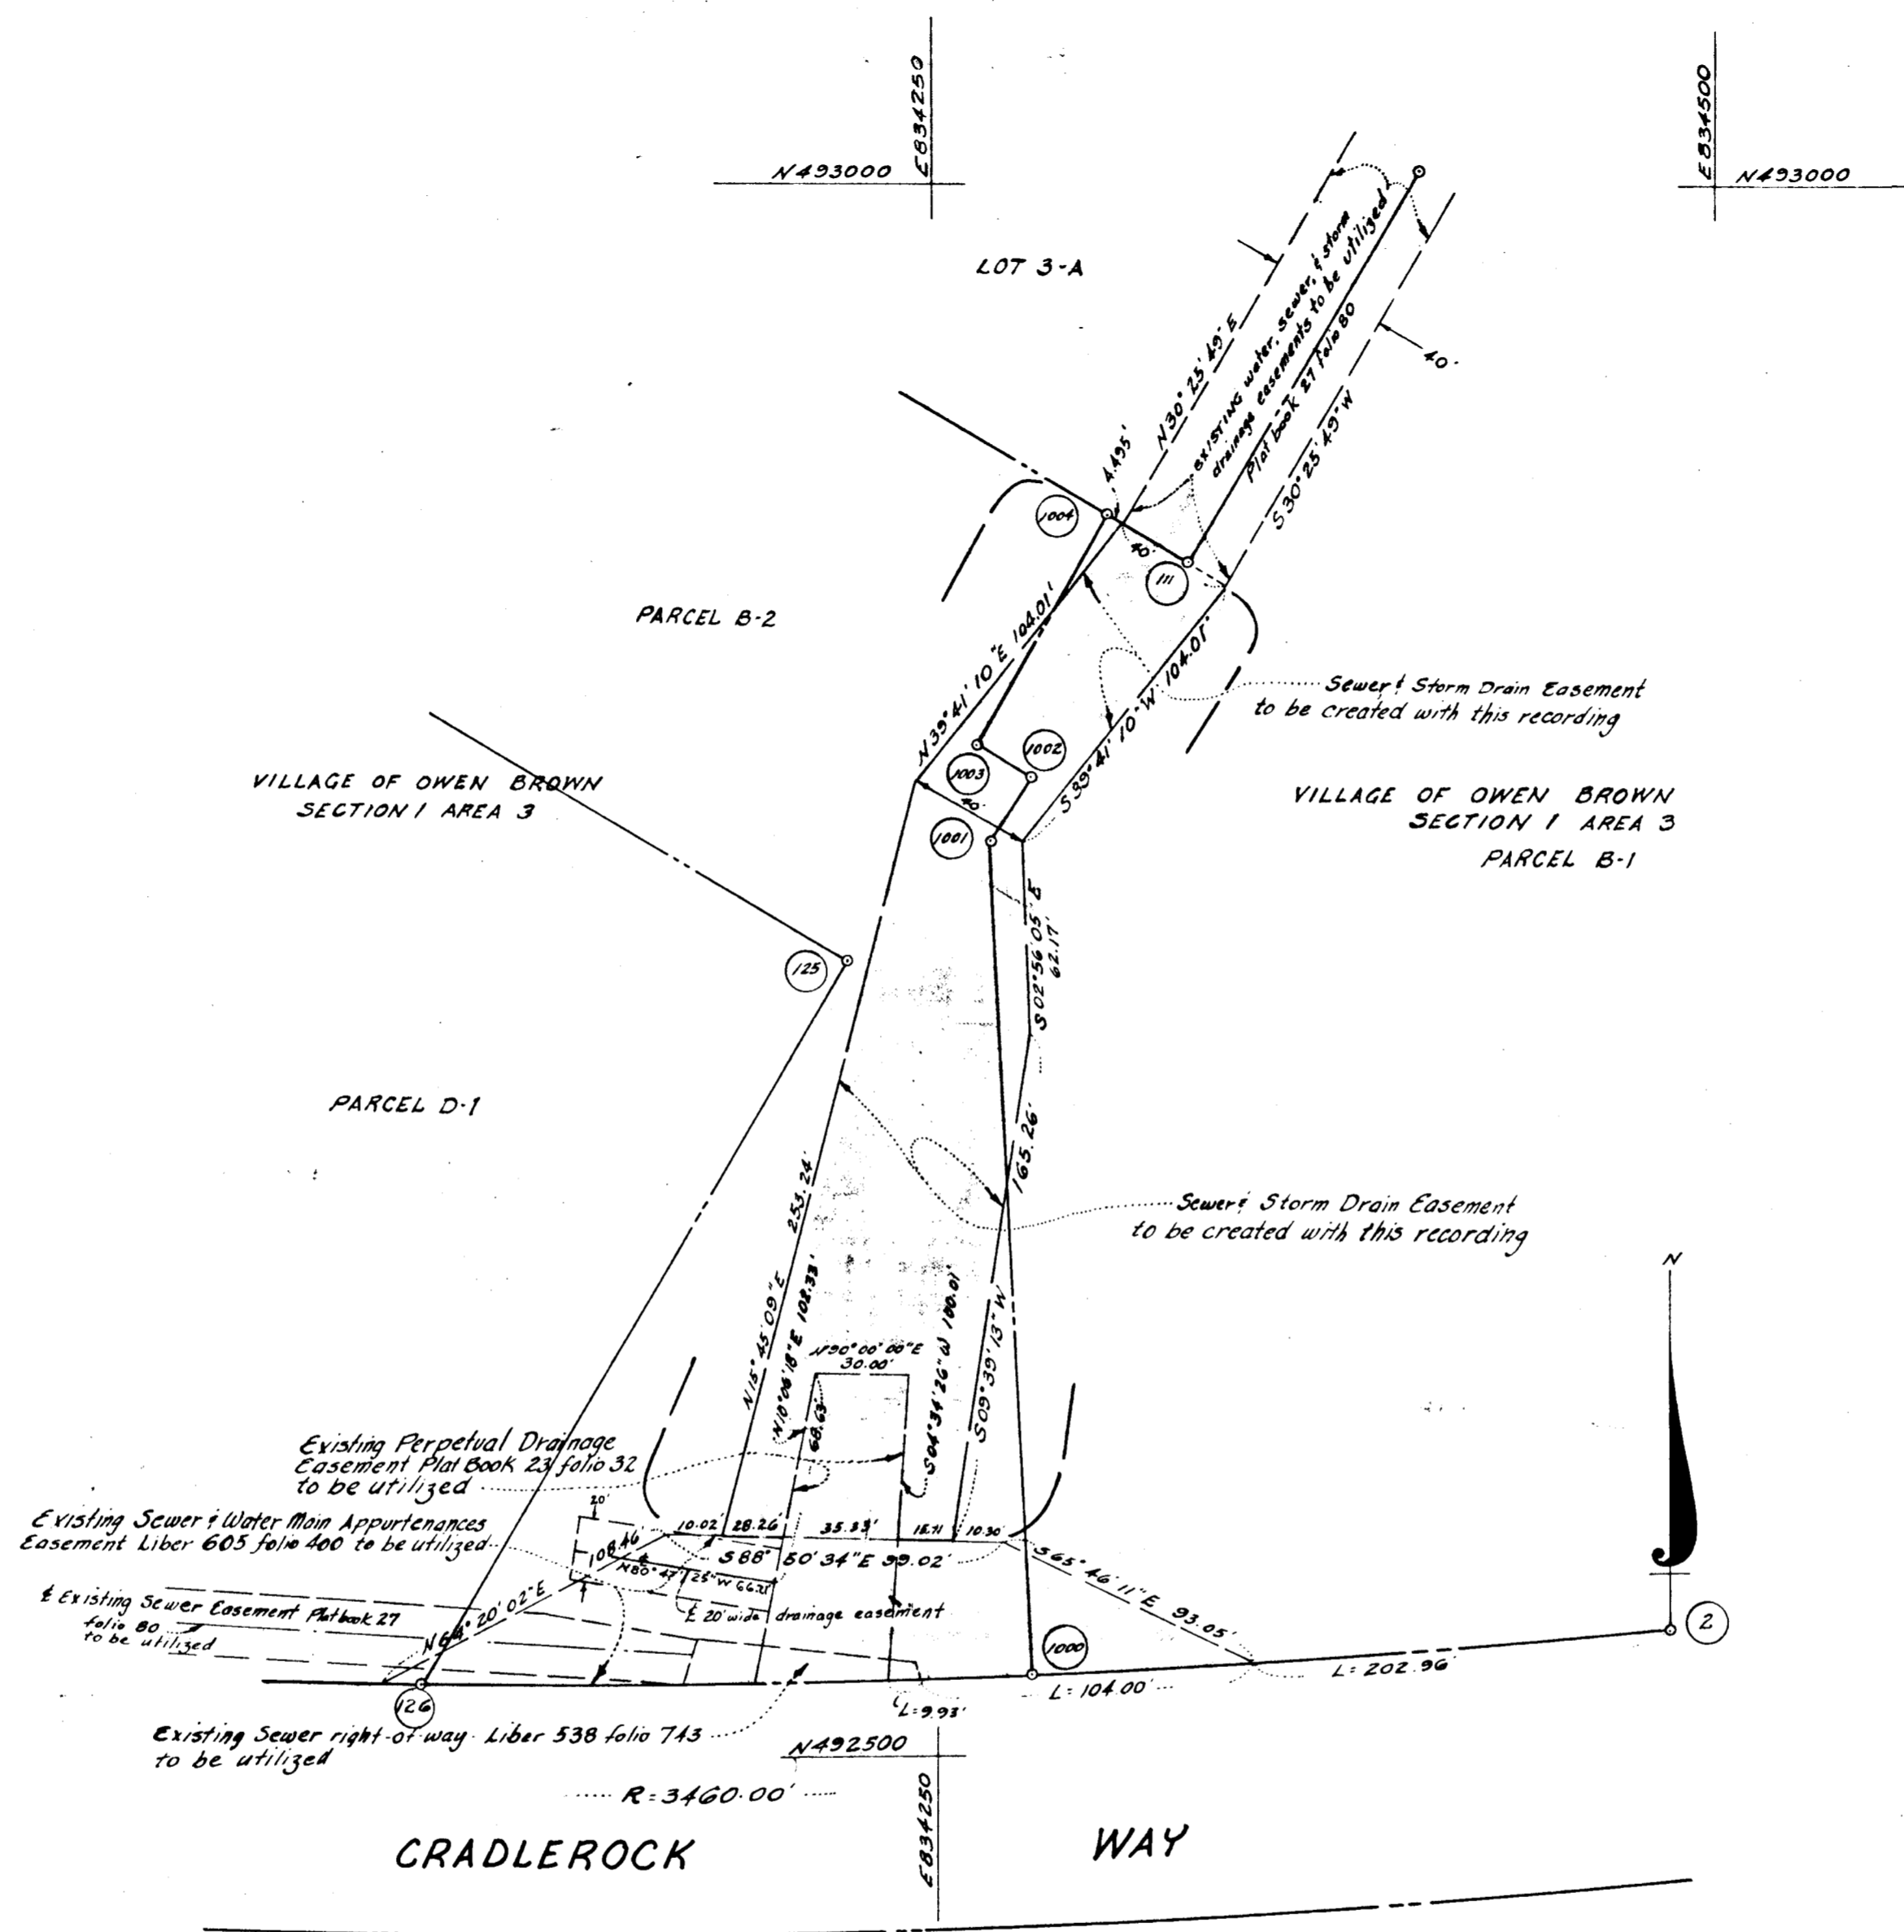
E834250
N493000

E834500
N493000

LOT 3-A

N30°25'49"E
existing water, sewer, & storm drainage easements to be utilized
Plat Book 27 folio 80
S30°25'49"W
40'
4.495'

1004
40'
111

PARCEL B-2

N39°41'10"E 104.01'
S39°41'10"W 104.01'

Sewer & Storm Drain Easement to be created with this recording

1002
1003
40'
1001

VILLAGE OF OWEN BROWN SECTION 1 AREA 3

VILLAGE OF OWEN BROWN SECTION 1 AREA 3 PARCEL B-1

S02°56'05"E 62.17'

125

PARCEL D-1

165.26'

Sewer & Storm Drain Easement to be created with this recording

N

N15°45'09"E 253.24'
N10°06'18"E 102.33'
N90°00'00"E 30.00'
68.63'
S04°34'26"W 100.01'
S09°39'13"W

Existing Perpetual Drainage Easement Plat Book 23 folio 32 to be utilized

Existing Sewer & Water Main Appurtenances Easement Liber 605 folio 400 to be utilized

20'
108.46'
10.02'
28.26'
35.33'
18.11
10.30'
S88°50'34"E 99.02'
N80°47'25"W 66.21'
℄ 20' wide drainage easement
S65°46'11"E 93.05'

℄ Existing Sewer Easement Platbook 27 folio 80 to be utilized

N64°20'02"E

1000
2

126
L=9.93'
L=104.00'
L=202.96'

Existing Sewer right-of-way Liber 538 folio 743 to be utilized

N492500
R=3460.00'
E834250

CRADLEROCK
WAY